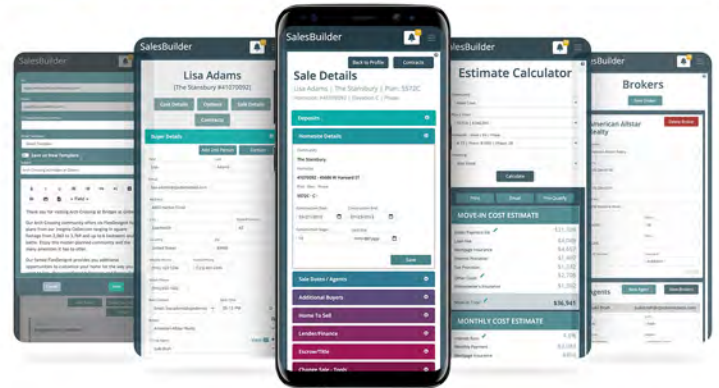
SalesBuilder

Save as New Template

Lisa Adams
(The Stansbury #41070092)

Cost Details
Buyer Details

Sales Builder

Back to Profile
Contacts

Sale Details

Lisa Adams | The Stansbury | Plan: 5570C

Deposits

Homesite Details

The Stansbury

Save

Sale Dates / Agents

Additional Buyers

Home To Sell

Lender/Finance

Escrow/Title

Estimate Calculator

Calculate

MOVE-IN COST ESTIMATE

$36,941

MONTHLY COST ESTIMATE

Brokers

American Allstar Realty

Agents